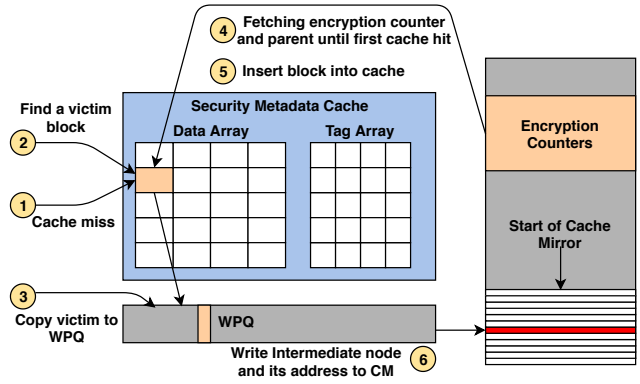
4 Fetching encryption counter and parent until first cache hit

5 Insert block into cache

Find a victim block

2

Security Metadata Cache

Data Array

Tag Array

1

Cache miss

Encryption Counters

Start of Cache Mirror

3

Copy victim to WPQ

WPQ

Write Intermediate node and its address to CM

6